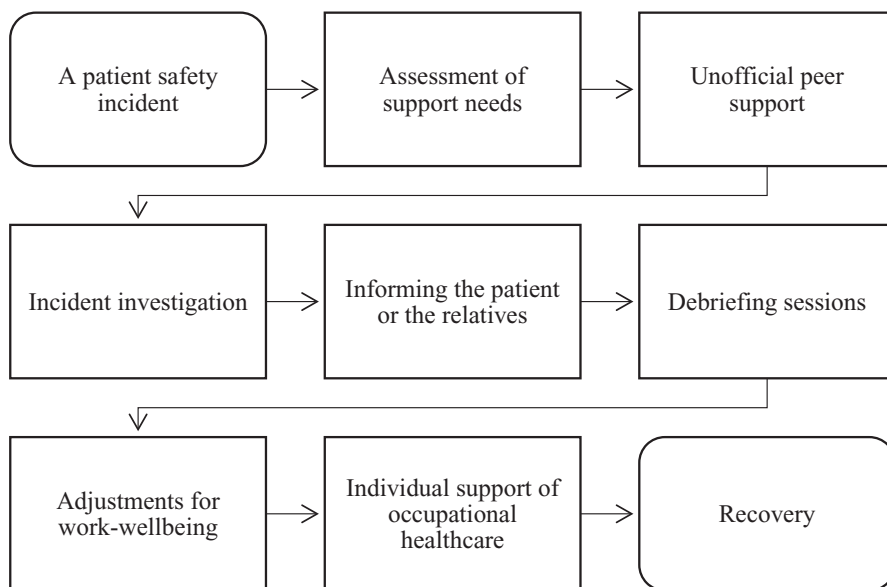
A patient safety incident

Assessment of support needs

Unofficial peer support

Incident investigation

Informing the patient or the relatives

Debriefing sessions

Adjustments for work-wellbeing

Individual support of occupational healthcare

Recovery